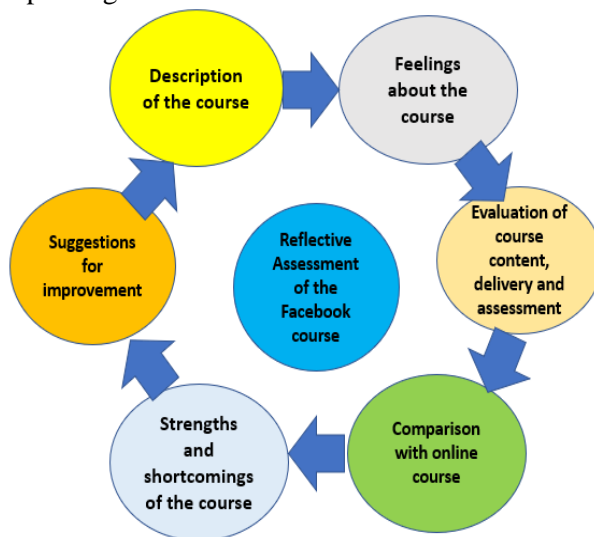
Description of the course

Feelings about the course

Evaluation of course content, delivery and assessment

Comparison with online course

Strengths and shortcomings of the course

Suggestions for improvement

Reflective Assessment of the Facebook course